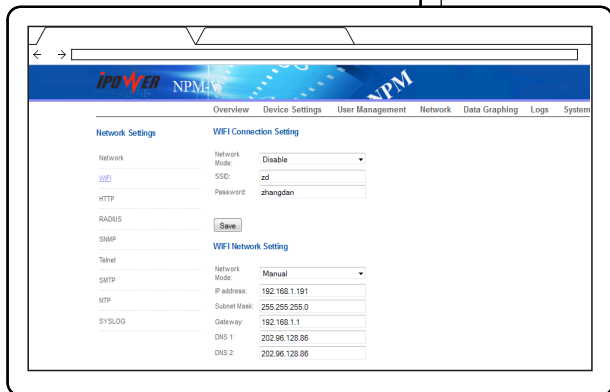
iPOWER NPM-V

NPM

Overview Device Settings User Management Network Data Graphing Logs System

Network Settings

Network

WIFI

HTTP

RADIUS

SNMP

Telnet

SMTP

NTP

SYSLOG

WIFI Connection Setting

Network Mode: Disable

SSID: zd

Password: zhangdan

Save

WIFI Network Setting

Network Mode: Manual

IP address: 192.168.1.191

Subnet Mask: 255.255.255.0

Gateway: 192.168.1.1

DNS 1: 202.96.128.86

DNS 2: 202.96.128.86